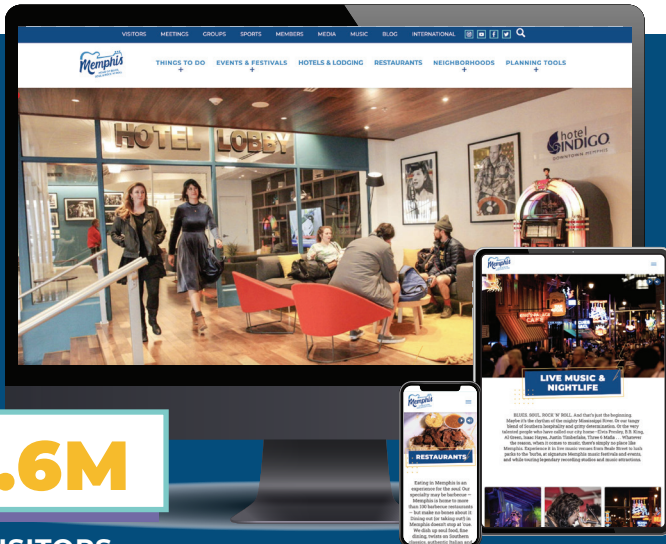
VISITORS MEETINGS GROUPS SPORTS MEMBERS MEDIA MUSIC BLOG INTERNATIONAL

Memphis

THINGS TO DO + EVENTS & FESTIVALS + HOTELS & LODGING RESTAURANTS NEIGHBORHOODS + PLANNING TOOLS +

HOTEL LOBBY

hotel INDIGO DOWNTOWN MEMPHIS

LIVE MUSIC & NIGHTLIFE

BLUES. SOUL. ROCK 'N' ROLL. And that's just the beginning. Maybe it's the rhythm of the mighty Mississippi River. Or our tangy blend of Southern hospitality and gritty determination. Or the very talented people who have called our city home—Elvis Presley, B.B. King, Al Green, Isaac Hayes, Justin Timberlake, Three 6 Mafia ... Whatever the reason, when it comes to music, there's simply no place like Memphis. Experience it in live music venues from Beale Street to lush parks to the Yards, at signature Memphis music festivals and events, and while touring legendary recording studios and music attractions.

RESTAURANTS

Eating in Memphis is an experience for the soul. Our specialty may be barbecue — Memphis is home to more than 100 barbecue restaurants — but make no bones about it. Dining out (or taking out) in Memphis doesn't stop at 'cue. We dish up soul food, fine dining, twists on Southern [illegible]

.6M

VISITORS